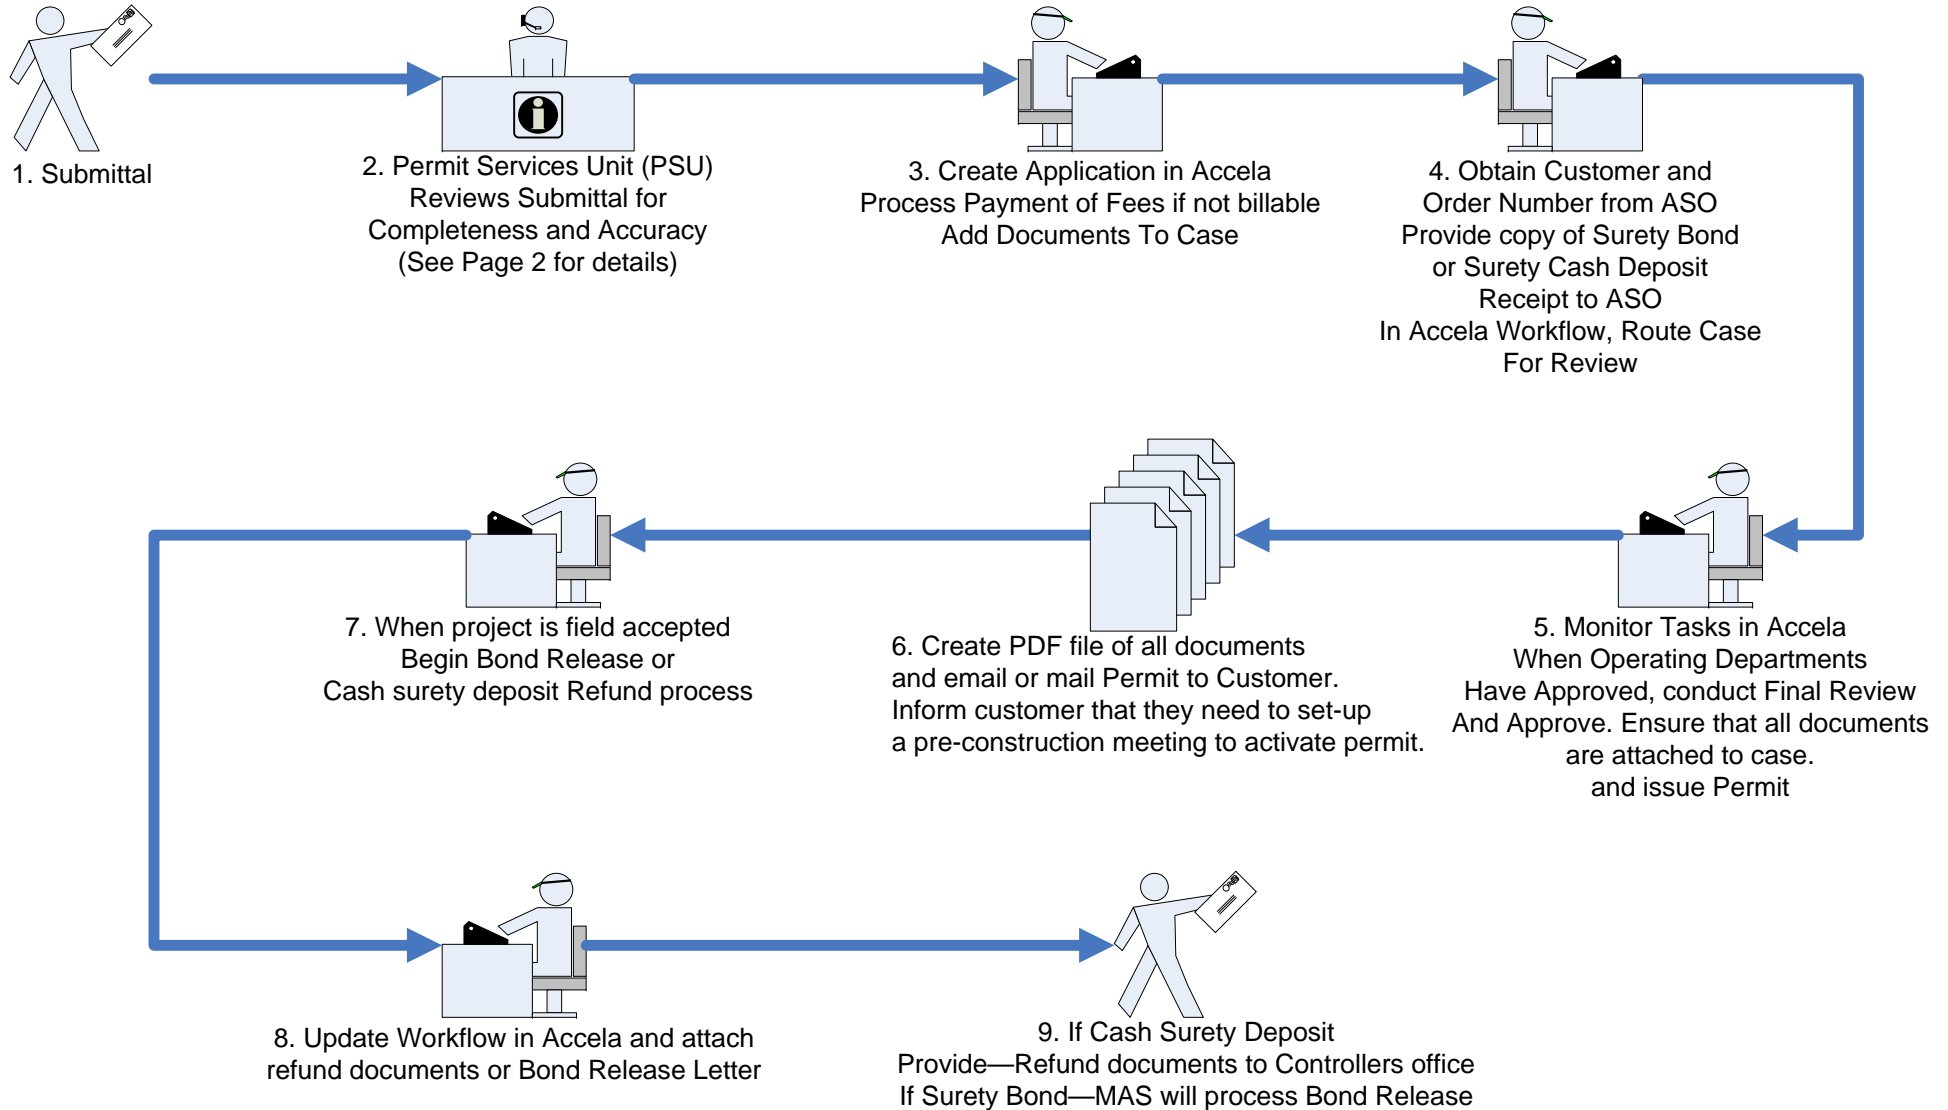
1. Submittal

2. Permit Services Unit (PSU) Reviews Submittal for Completeness and Accuracy (See Page 2 for details)

3. Create Application in Accela Process Payment of Fees if not billable Add Documents To Case

4. Obtain Customer and Order Number from ASO Provide copy of Surety Bond or Surety Cash Deposit Receipt to ASO In Accela Workflow, Route Case For Review

7. When project is field accepted Begin Bond Release or Cash surety deposit Refund process

6. Create PDF file of all documents and email or mail Permit to Customer. Inform customer that they need to set-up a pre-construction meeting to activate permit.

5. Monitor Tasks in Accela When Operating Departments Have Approved, conduct Final Review And Approve. Ensure that all documents are attached to case. and issue Permit

8. Update Workflow in Accela and attach refund documents or Bond Release Letter

9. If Cash Surety Deposit Provide—Refund documents to Controllers office If Surety Bond—MAS will process Bond Release